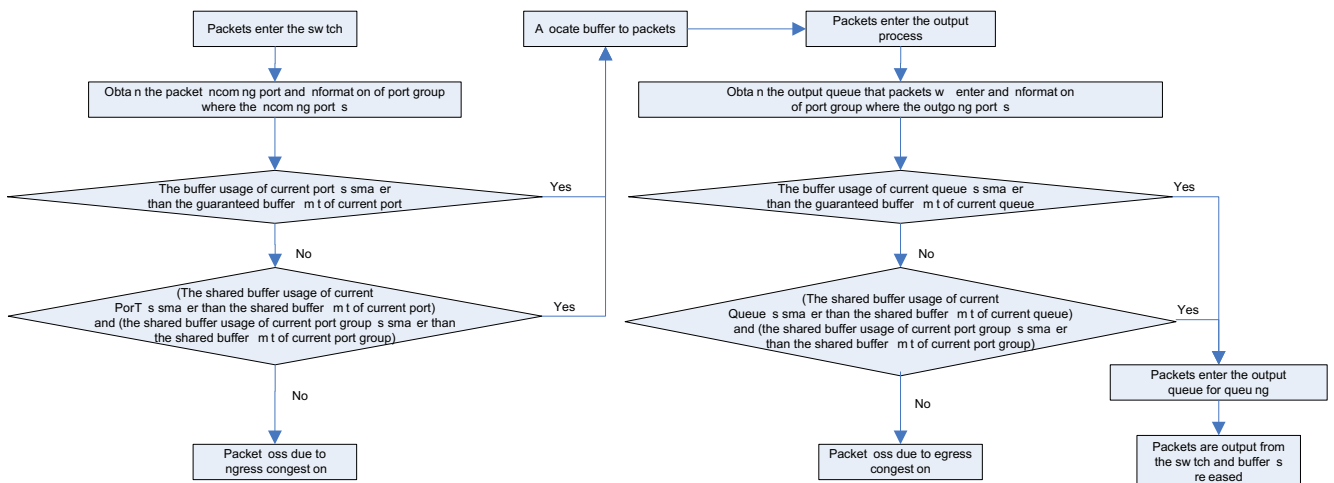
Packets enter the sw tch

Obta n the packet ncom ng port and nformat on of port group where the ncom ng port s

The buffer usage of current port s sma er than the guaranteed buffer m t of current port

Yes

No

(The shared buffer usage of current PorT s sma er than the shared buffer m t of current port) and (the shared buffer usage of current port group s sma er than the shared buffer m t of current port group)

Yes

No

Packet oss due to ngress congest on

A ocate buffer to packets

Packets enter the output process

Obta n the output queue that packets w enter and nformat on of port group where the outgo ng port s

The buffer usage of current queue s sma er than the guaranteed buffer m t of current queue

Yes

No

(The shared buffer usage of current Queue s sma er than the shared buffer m t of current queue) and (the shared buffer usage of current port group s sma er than the shared buffer m t of current port group)

Yes

No

Packet oss due to egress congest on

Packets enter the output queue for queu ng

Packets are output from the sw tch and buffer s re eased